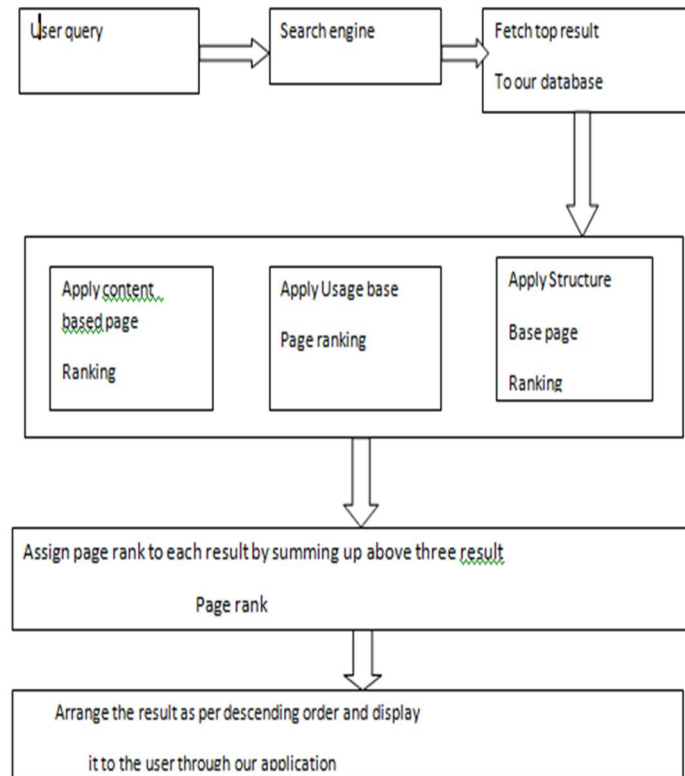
User query

Search engine

Fetch top result

To our database

Apply content based page

Ranking

Apply Usage base

Page ranking

Apply Structure

Base page

Ranking

Assign page rank to each result by summing up above three result

Page rank

Arrange the result as per descending order and display

it to the user through our application